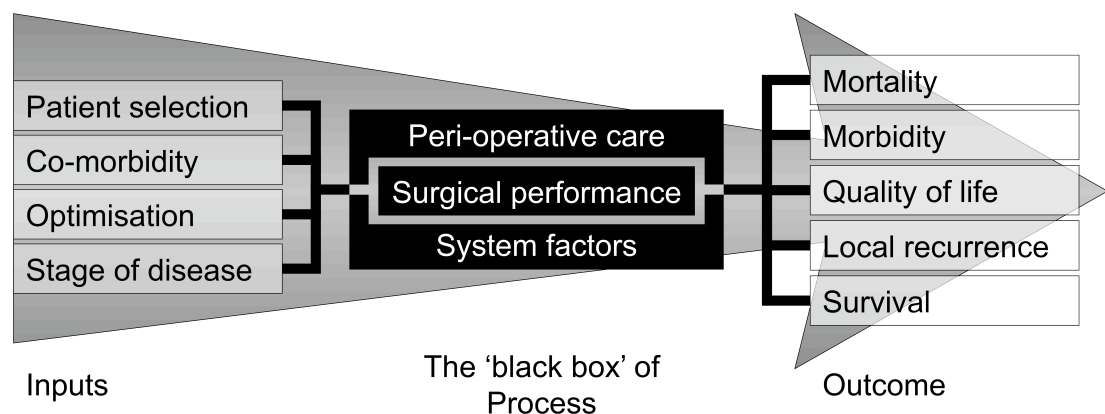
Patient selection
Co-morbidity
Optimisation
Stage of disease

Peri-operative care
Surgical performance
System factors

Mortality
Morbidity
Quality of life
Local recurrence
Survival

Inputs

The 'black box' of Process

Outcome